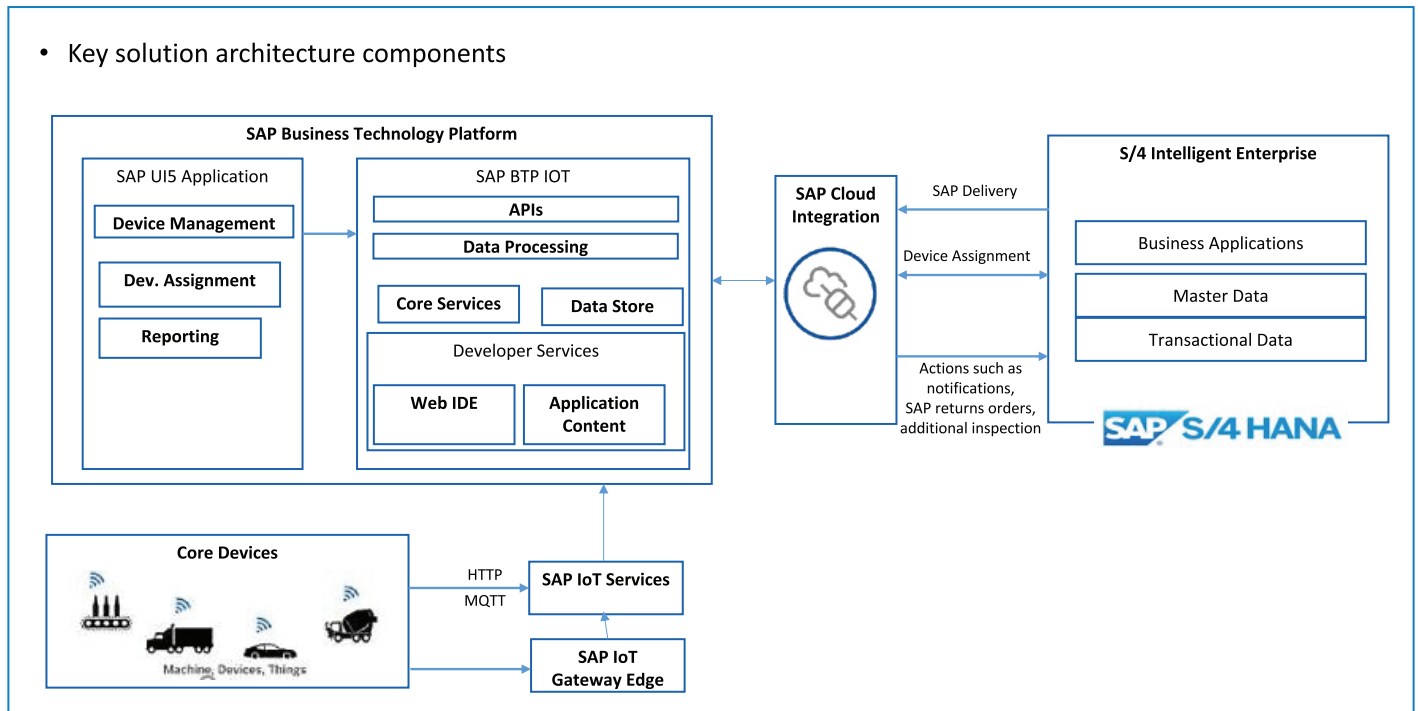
• Key solution architecture components

SAP Business Technology Platform

SAP UI5 Application

Device Management

Dev. Assignment

Reporting

SAP BTP IOT

APIs

Data Processing

Core Services

Data Store

Developer Services

Web IDE

Application Content

SAP Cloud Integration

SAP Delivery

Device Assignment

Actions such as notifications, SAP returns orders, additional inspection

S/4 Intelligent Enterprise

Business Applications

Master Data

Transactional Data

SAP S/4 HANA

Core Devices

Machine, Devices, Things

HTTP

MQTT

SAP IoT Services

SAP IoT Gateway Edge